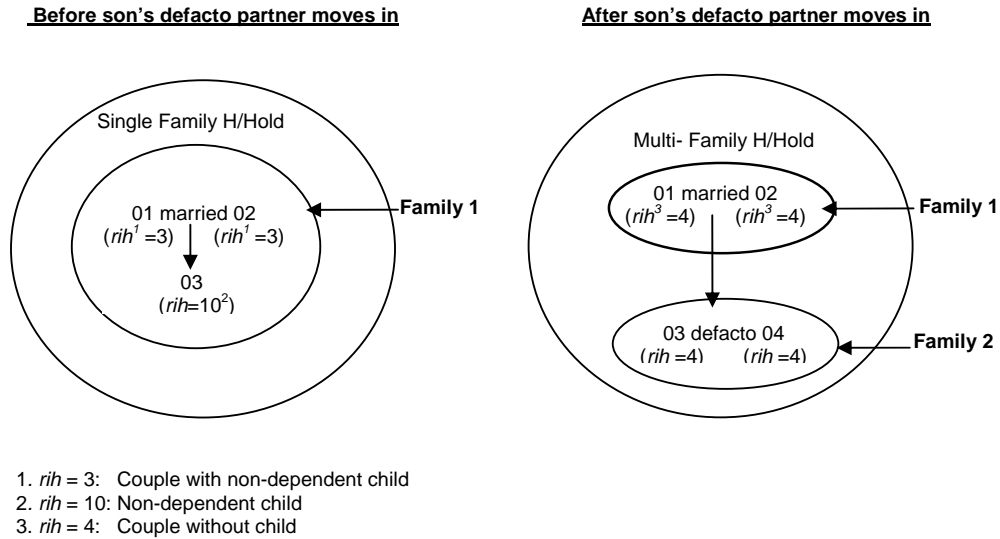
Before son's defacto partner moves in

Single Family H/Hold

01 married 02
($rih^1$ =3) ($rih^1$ =3)

03
($rih$=$10^2$)

Family 1

After son's defacto partner moves in

Multi- Family H/Hold

01 married 02
($rih^3$ =4) ($rih^3$ =4)

Family 1

03 defacto 04
($rih$ =4) ($rih$ =4)

Family 2

1. $rih$ = 3: Couple with non-dependent child
2. $rih$ = 10: Non-dependent child
3. $rih$ = 4: Couple without child